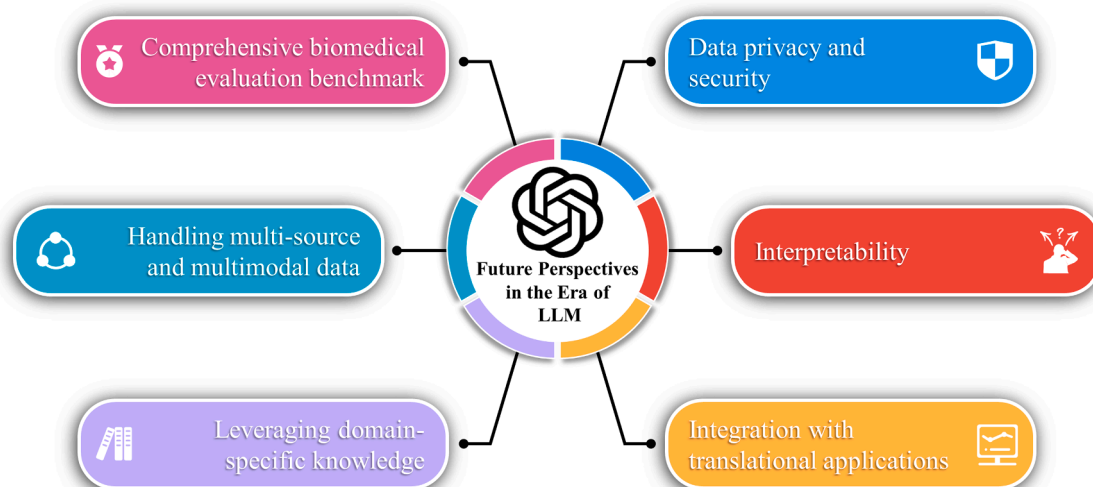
Comprehensive biomedical evaluation benchmark

Data privacy and security

Handling multi-source and multimodal data

Future Perspectives in the Era of LLM

Interpretability

Leveraging domain-specific knowledge

Integration with translational applications